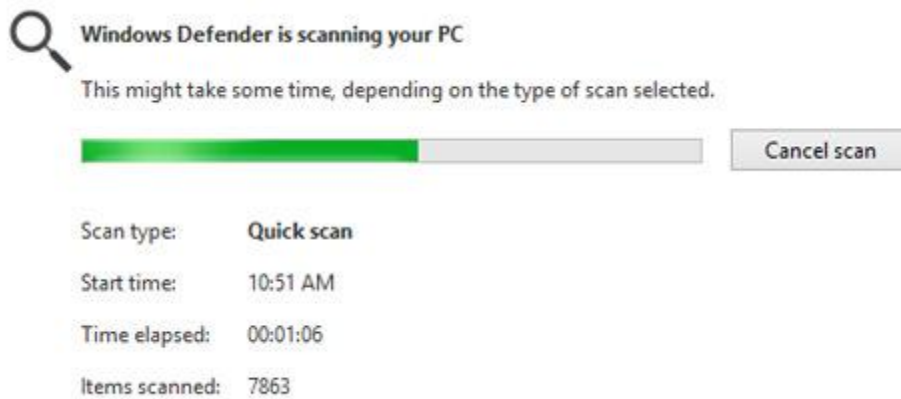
Windows Defender is scanning your PC

This might take some time, depending on the type of scan selected.

Cancel scan

Scan type: Quick scan

Start time: 10:51 AM

Time elapsed: 00:01:06

Items scanned: 7863